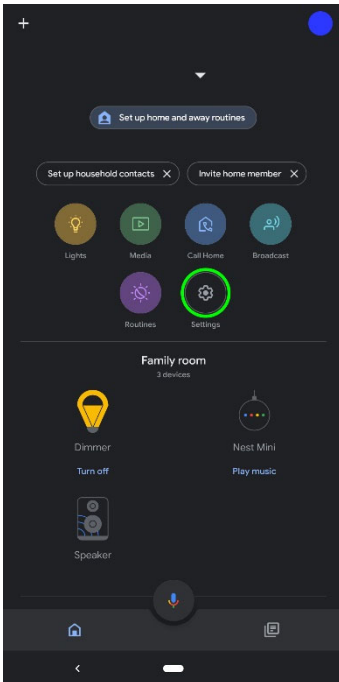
+

Set up home and away routines

Set up household contacts ✕

Invite home member ✕

Lights

Media

Call Home

Broadcast

Routines

Settings

Family room

3 devices

Dimmer

Turn off

Nest Mini

Play music

Speaker